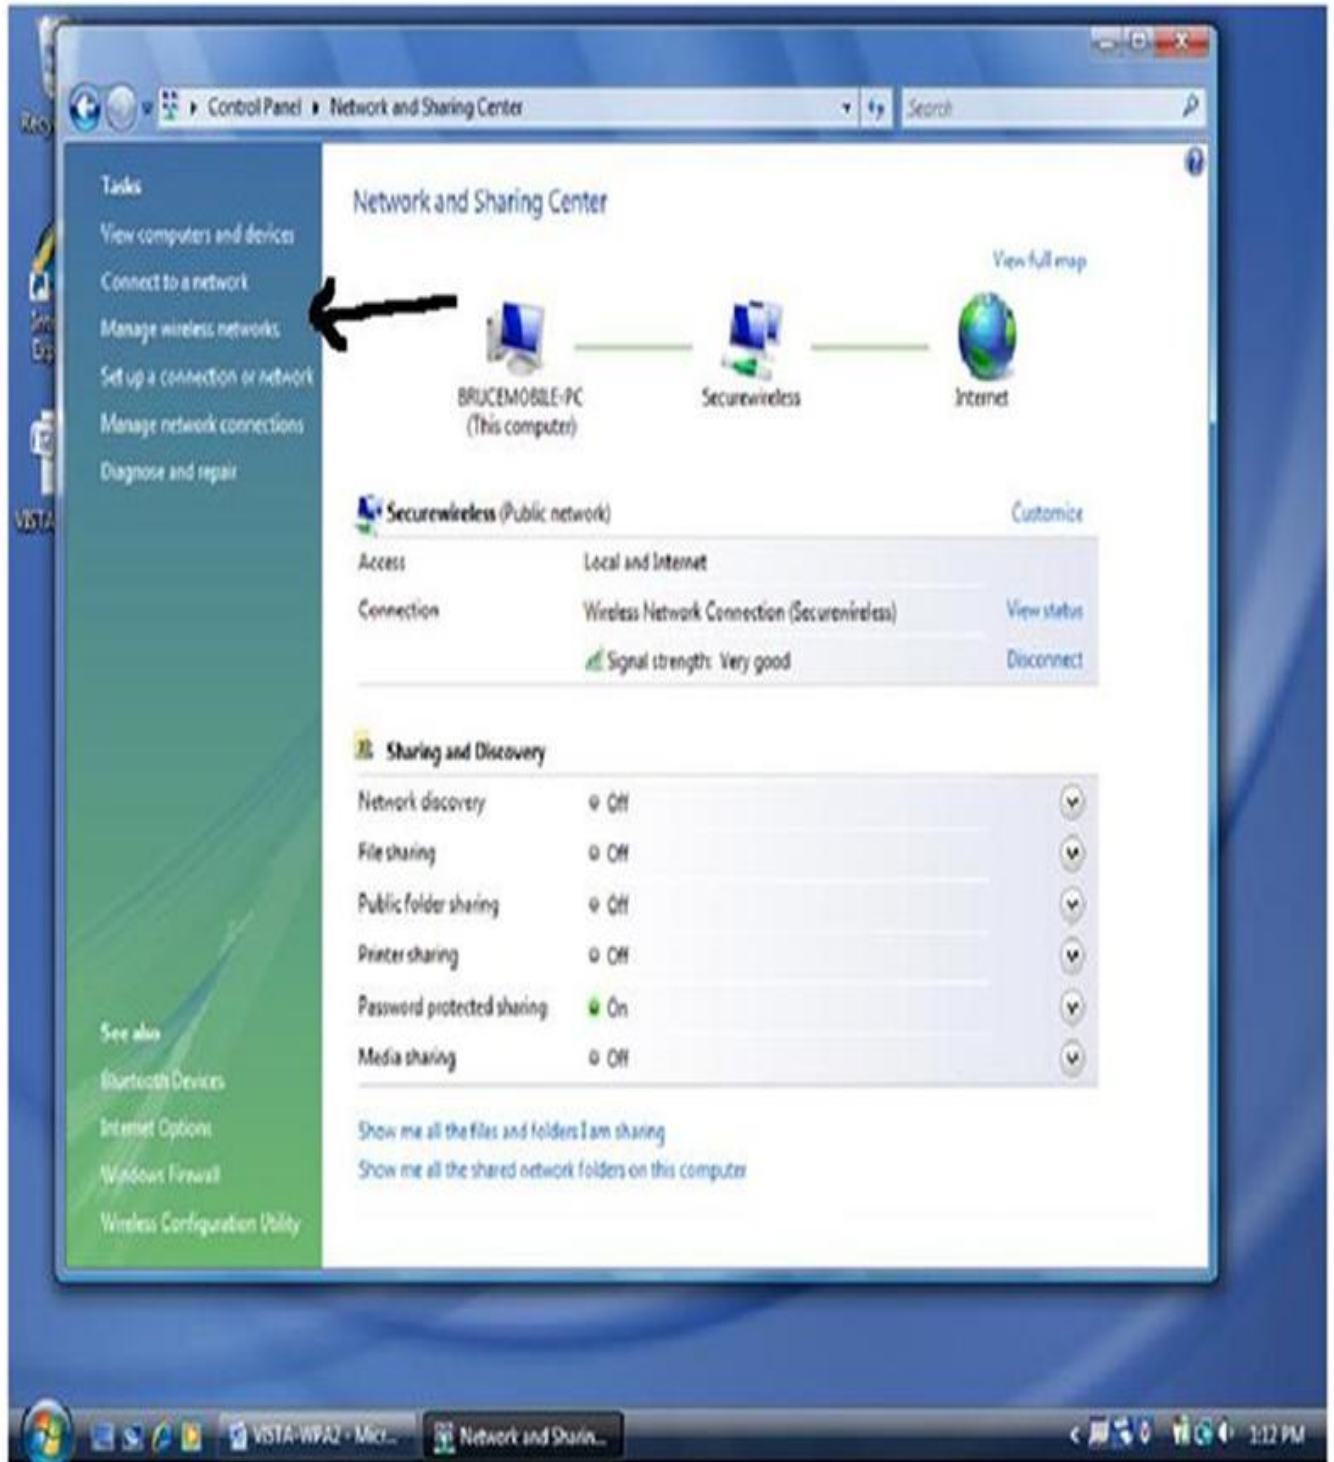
Control Panel ▸ Network and Sharing Center

Search

Tasks

View computers and devices

Connect to a network

Manage wireless networks

Set up a connection or network

Manage network connections

Diagnose and repair

Network and Sharing Center

View full map

BRUCEMOBILE-PC (This computer)

Securewireless

Internet

Securewireless (Public network)

Customize

| | | |
|---|---|---|
| Access | Local and Internet | |
| Connection | Wireless Network Connection (Securewireless) | View status |
| | Signal strength: Very good | Disconnect |

Sharing and Discovery

| | |
|---|---|
| Network discovery | Off |
| File sharing | Off |
| Public folder sharing | Off |
| Printer sharing | Off |
| Password protected sharing | On |
| Media sharing | Off |

Show me all the files and folders I am sharing

Show me all the shared network folders on this computer

See also

Bluetooth Devices

Internet Options

Windows Firewall

Wireless Configuration Utility

VISTA-WPA2 - Micr...

Network and Sharin...

3:12 PM